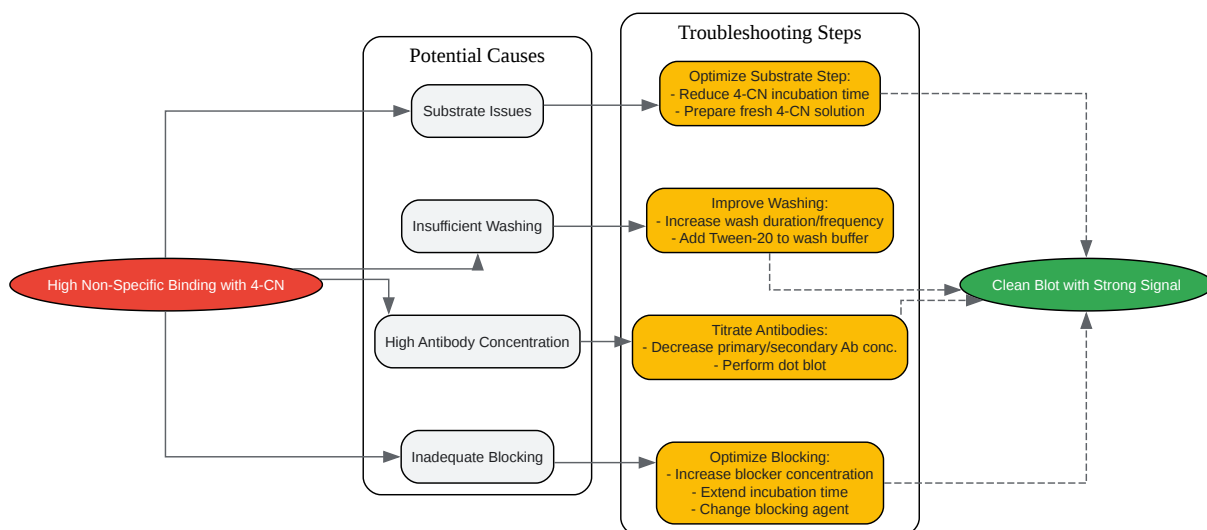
Potential Causes

Troubleshooting Steps

High Non-Specific Binding with 4-CN

Substrate Issues

Insufficient Washing

High Antibody Concentration

Inadequate Blocking

Optimize Substrate Step:
- Reduce 4-CN incubation time
- Prepare fresh 4-CN solution

Improve Washing:
- Increase wash duration/frequency
- Add Tween-20 to wash buffer

Titrate Antibodies:
- Decrease primary/secondary Ab conc.
- Perform dot blot

Optimize Blocking:
- Increase blocker concentration
- Extend incubation time
- Change blocking agent

Clean Blot with Strong Signal